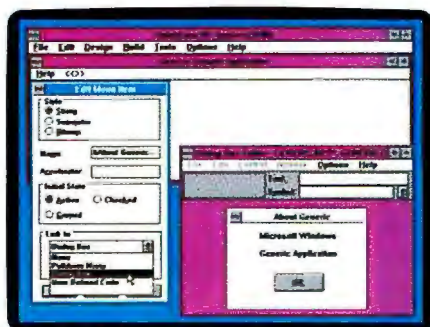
File Edit Design Build Tools Options Help

Help <()>

Edit Menu Item

Style
String
Separator
Bitmap

Name
&About Generic...

Accelerator

Initial State
Active
Checked
Grayed

Link to
Dialog Box
None
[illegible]
User Defined Code

Options Help

Text
Symbol

About Generic

Microsoft Windows

Generic Application

OK